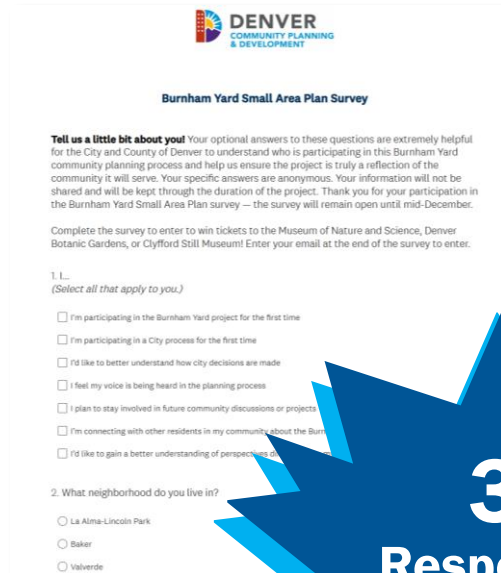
DENVER
COMMUNITY PLANNING & DEVELOPMENT

Burnham Yard Small Area Plan Survey

Tell us a little bit about you! Your optional answers to these questions are extremely helpful for the City and County of Denver to understand who is participating in this Burnham Yard community planning process and help us ensure the project is truly a reflection of the community it will serve. Your specific answers are anonymous. Your information will not be shared and will be kept through the duration of the project. Thank you for your participation in the Burnham Yard Small Area Plan survey — the survey will remain open until mid-December.

Complete the survey to enter to win tickets to the Museum of Nature and Science, Denver Botanic Gardens, or Clyfford Still Museum! Enter your email at the end of the survey to enter.

1. I...
(Select all that apply to you.)

☐ I'm participating in the Burnham Yard project for the first time
☐ I'm participating in a City process for the first time
☐ I'd like to better understand how city decisions are made
☐ I feel my voice is being heard in the planning process
☐ I plan to stay involved in future community discussions or projects
☐ I'm connecting with other residents in my community about the Burn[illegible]
☐ I'd like to gain a better understanding of perspectives di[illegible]

2. What neighborhood do you live in?

◯ La Alma-Lincoln Park
◯ Baker
◯ Valverde

3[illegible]
Respo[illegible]